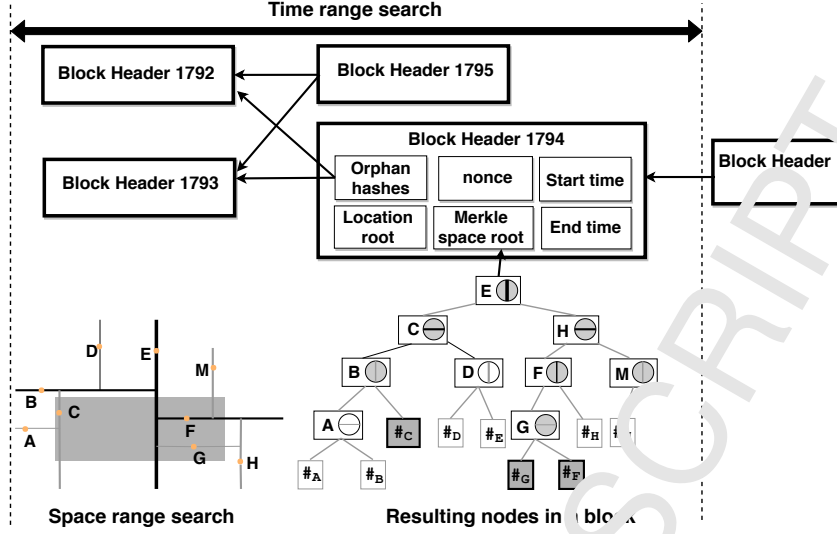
Time range search

Block Header 1792

Block Header 1795

Block Header 1794

Block Header 1793

Orphan hashes

nonce

Start time

Block Header

Location root

Merkle space root

End time

E

C

H

D

E

M

B

C

A

F

G

H

B

D

F

M

A

$\#_C$

$\#_D$

$\#_E$

G

$\#_H$

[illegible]

$\#_A$

$\#_B$

$\#_G$

$\#_F$

Space range search

Resulting nodes in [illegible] blo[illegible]

SCRIPT